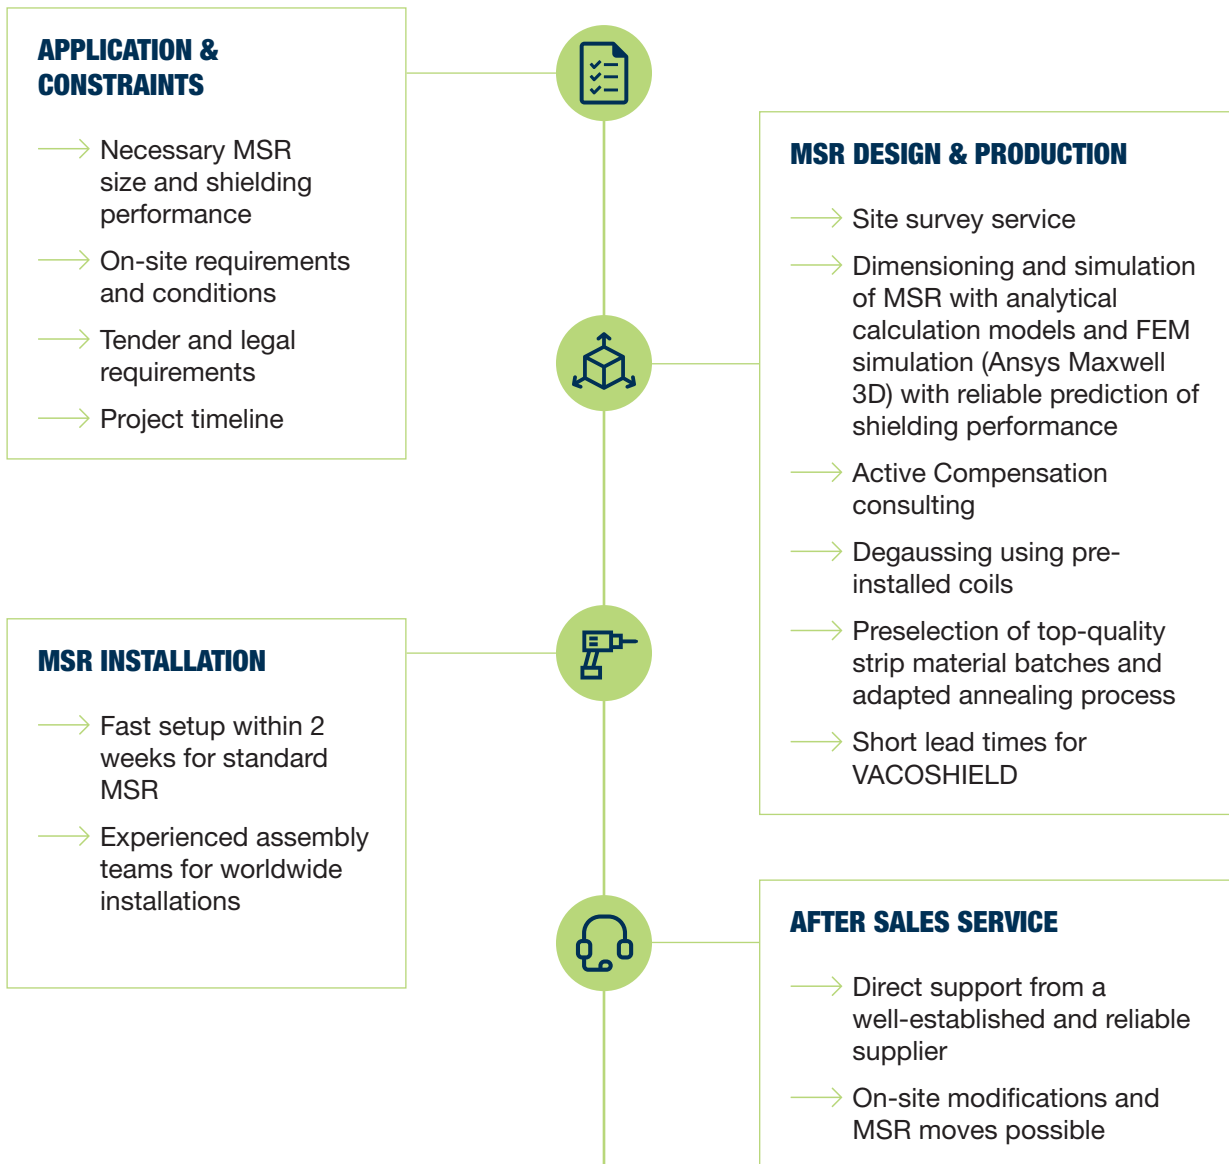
APPLICATION & CONSTRAINTS

Necessary MSR size and shielding performance

On-site requirements and conditions

Tender and legal requirements

Project timeline

MSR DESIGN & PRODUCTION

Site survey service

Dimensioning and simulation of MSR with analytical calculation models and FEM simulation (Ansys Maxwell 3D) with reliable prediction of shielding performance

Active Compensation consulting

Degaussing using pre-installed coils

Preselection of top-quality strip material batches and adapted annealing process

Short lead times for VACOSHIELD

MSR INSTALLATION

Fast setup within 2 weeks for standard MSR

Experienced assembly teams for worldwide installations

AFTER SALES SERVICE

Direct support from a well-established and reliable supplier

On-site modifications and MSR moves possible